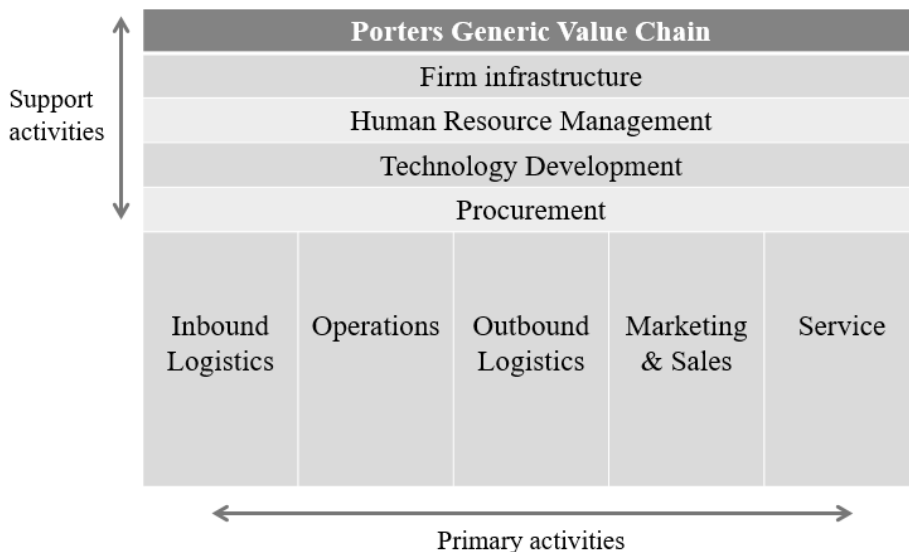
Porters Generic Value Chain

Support activities

Firm infrastructure

Human Resource Management

Technology Development

Procurement

| Inbound Logistics | Operations | Outbound Logistics | Marketing & Sales | Service |
|---|---|---|---|---|

Primary activities